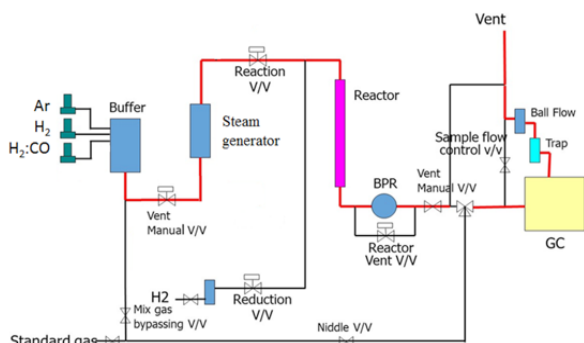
Vent

Ar
$H_2$
$H_2$:CO

Buffer

Reaction V/V

Steam generator

Reactor

Ball Flow

Sample flow control v/v

Trap

BPR

Vent Manual V/V

Vent Manual V/V

Reactor Vent V/V

GC

H2

Reduction V/V

Mix gas bypassing V/V

Standard gas

Niddle V/V